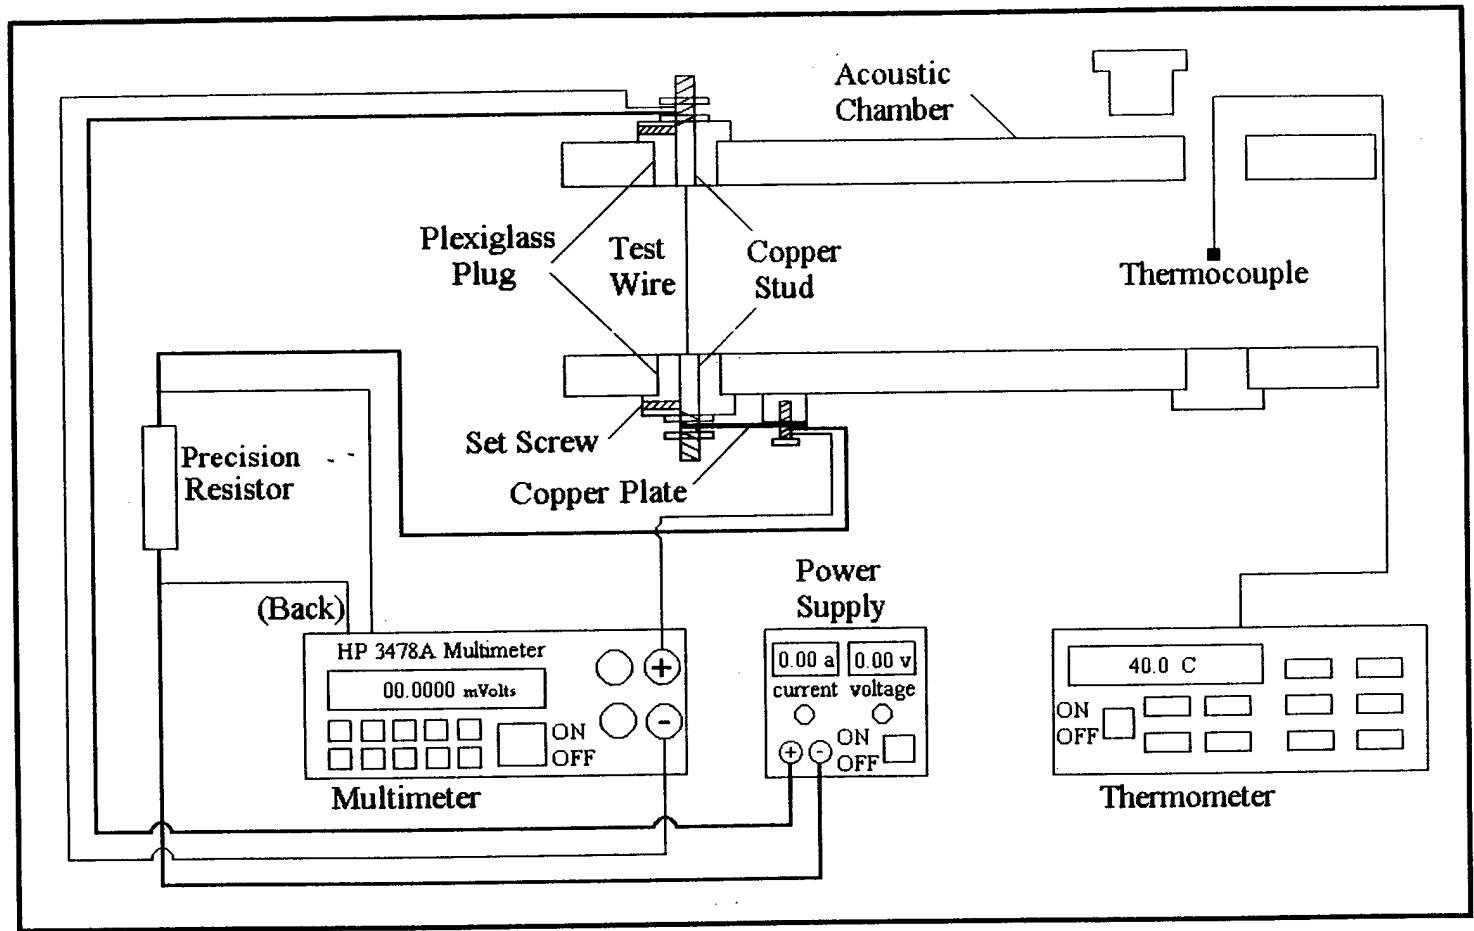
Acoustic Chamber

Plexiglass Plug

Test Wire

Copper Stud

Thermocouple

Precision Resistor

Set Screw

Copper Plate

(Back)

Power Supply

HP 3478A Multimeter

00.0000 mVolts

ON

OFF

+

-

0.00 a

0.00 v

current

voltage

ON

OFF

+

-

40.0 C

ON

OFF

Multimeter

Thermometer